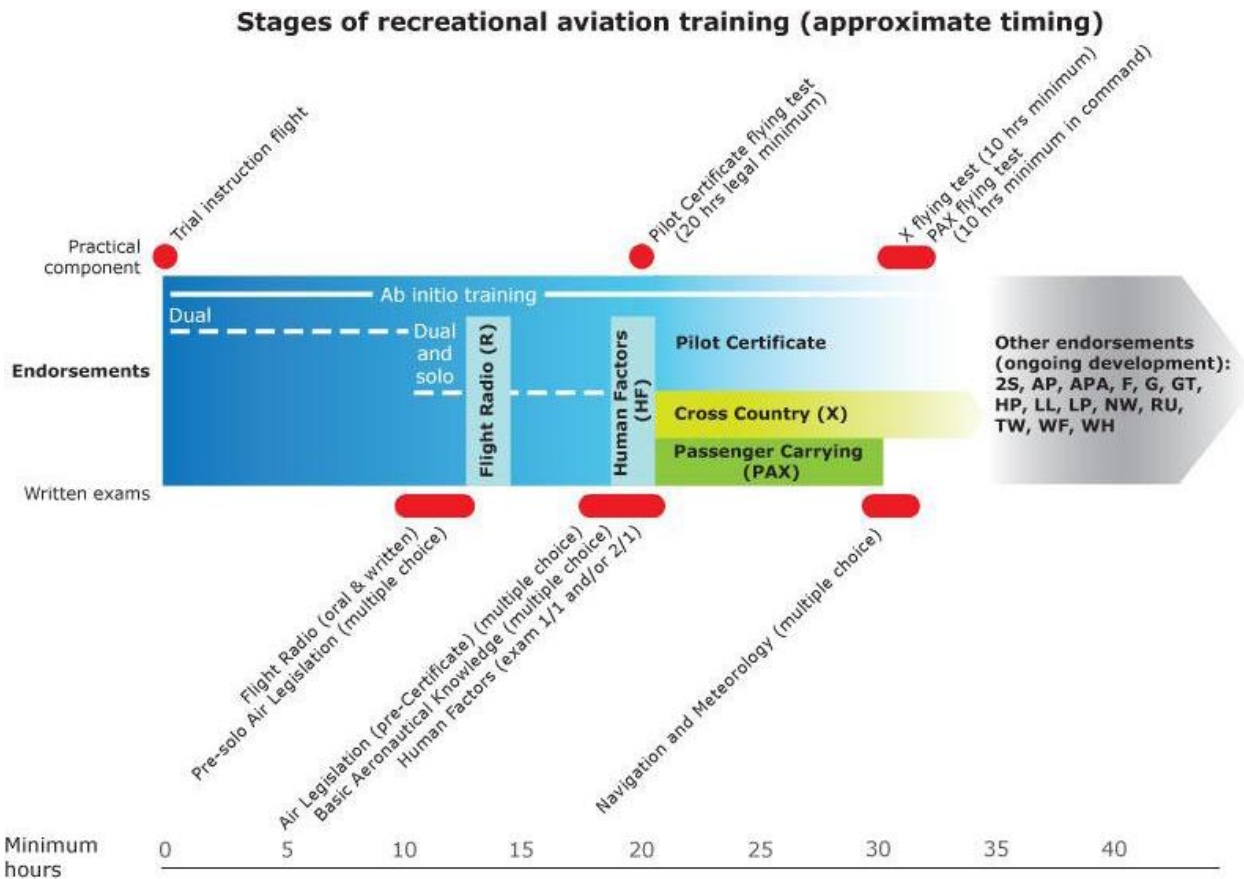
Stages of recreational aviation training (approximate timing)

Trial instruction flight

Pilot Certificate flying test (20 hrs legal minimum)

X flying test (10 hrs minimum)
PAX flying test (10 hrs minimum in command)

Practical component

Ab initio training

Dual

Dual and solo

Flight Radio (R)

Human Factors (HF)

Pilot Certificate

Endorsements

Cross Country (X)

Passenger Carrying (PAX)

Other endorsements (ongoing development): 2S, AP, APA, F, G, GT, HP, LL, LP, NW, RU, TW, WF, WH

Written exams

Flight Radio (oral & written)
Pre-solo Air Legislation (multiple choice)

Air Legislation (pre-Certificate) (multiple choice)
Basic Aeronautical Knowledge (multiple choice)
Human Factors (exam 1/1 and/or 2/1)

Navigation and Meteorology (multiple choice)

Minimum hours

0 5 10 15 20 25 30 35 40